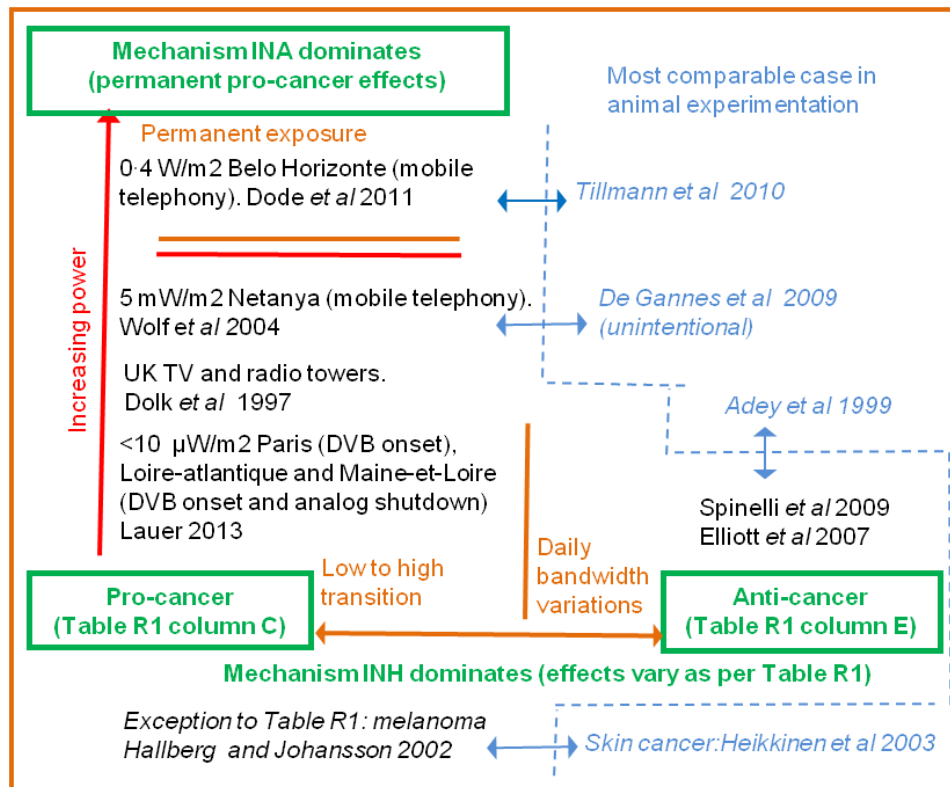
Mechanism INA dominates
(permanent pro-cancer effects)

Most comparable case in animal experimentation

Permanent exposure

Increasing power

0·4 W/m2 Belo Horizonte (mobile telephony). Dode *et al* 2011

Tillmann et al 2010

5 mW/m2 Netanya (mobile telephony). Wolf *et al* 2004

De Gannes et al 2009 (unintentional)

UK TV and radio towers. Dolk *et al* 1997

Adey et al 1999

<10 µW/m2 Paris (DVB onset), Loire-atlantique and Maine-et-Loire (DVB onset and analog shutdown) Lauer 2013

Spinelli *et al* 2009
Elliott *et al* 2007

Daily bandwidth variations

Low to high transition

Pro-cancer
(Table R1 column C)

Anti-cancer
(Table R1 column E)

Mechanism INH dominates (effects vary as per Table R1)

*Exception to Table R1: melanoma*
*Hallberg and Johansson 2002*

Skin cancer:Heikkinen et al 2003